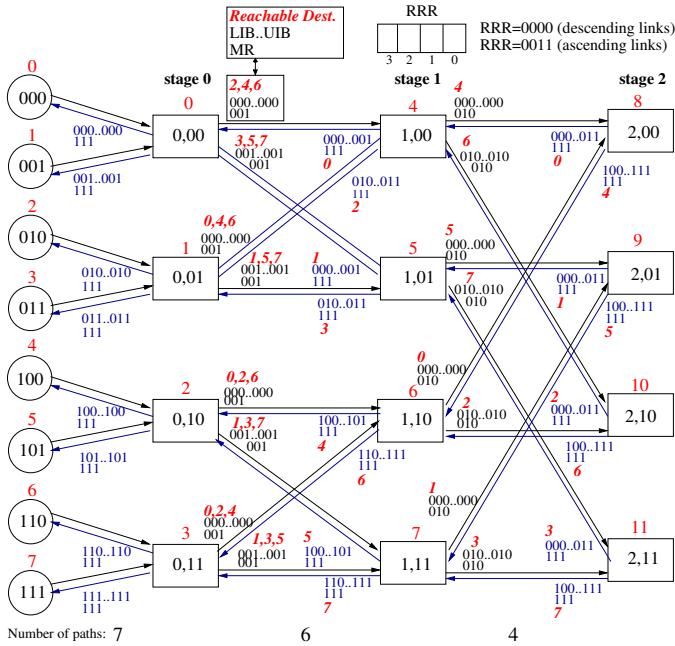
Reachable Dest.
LIB..UIB
MR

2,4,6
000..000
001

RRR
3 2 1 0

RRR=0000 (descending links)
RRR=0011 (ascending links)

stage 0
stage 1
stage 2

0
000
1
001
2
010
3
011
4
100
5
101
6
110
7
111

000..000
111
001..001
111
010..010
111
011..011
111
100..100
111
101..101
111
110..110
111
111..111
111

0
0,00
1
0,01
2
0,10
3
0,11

3,5,7
001..001
001

0,4,6
000..000
001

1,5,7
001..001
001

0,2,6
000..000
001

1,3,7
001..001
001

0,2,4
000..000
001

1,3,5
001..001
001

000..001
111
0

010..011
111
2

1
000..001
111

010..011
111
3

100..101
111
4

110..111
111
6

5
100..101
111

110..111
111
7

4
1,00
5
1,01
6
1,10
7
1,11

4
000..000
010

6
010..010
010

5
000..000
010

7
010..010
010

0
000..000
010

2
010..010
010

1
000..000
010

3
010..010
010

000..011
111
0

100..111
111
4

000..011
111
1

100..111
111
5

2
000..011
111

100..111
111
6

3
000..011
111

100..111
111
7

8
2,00
9
2,01
10
2,10
11
2,11

Number of paths: 7
6
4